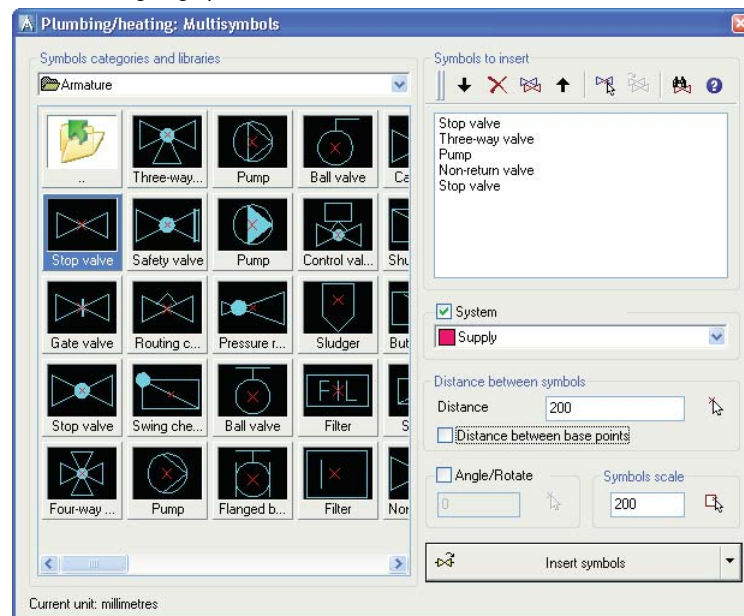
Plumbing/heating: Multisymbols

Symbols categories and libraries

Armature

..
Three-way...
Pump
Ball valve
Ca
Stop valve
Safety valve
Pump
Control val...
Shu
Gate valve
Routing c...
Pressure r...
Sludger
But
Stop valve
Swing che...
Ball valve
Filter
S
Four-way ...
Pump
Flanged b...
Filter
Nor

Symbols to insert

Stop valve
Three-way valve
Pump
Non-return valve
Stop valve

System
Supply

Distance between symbols
Distance 200
Distance between base points

Angle/Rotate
0
Symbols scale
200

Insert symbols

Current unit: millimetres